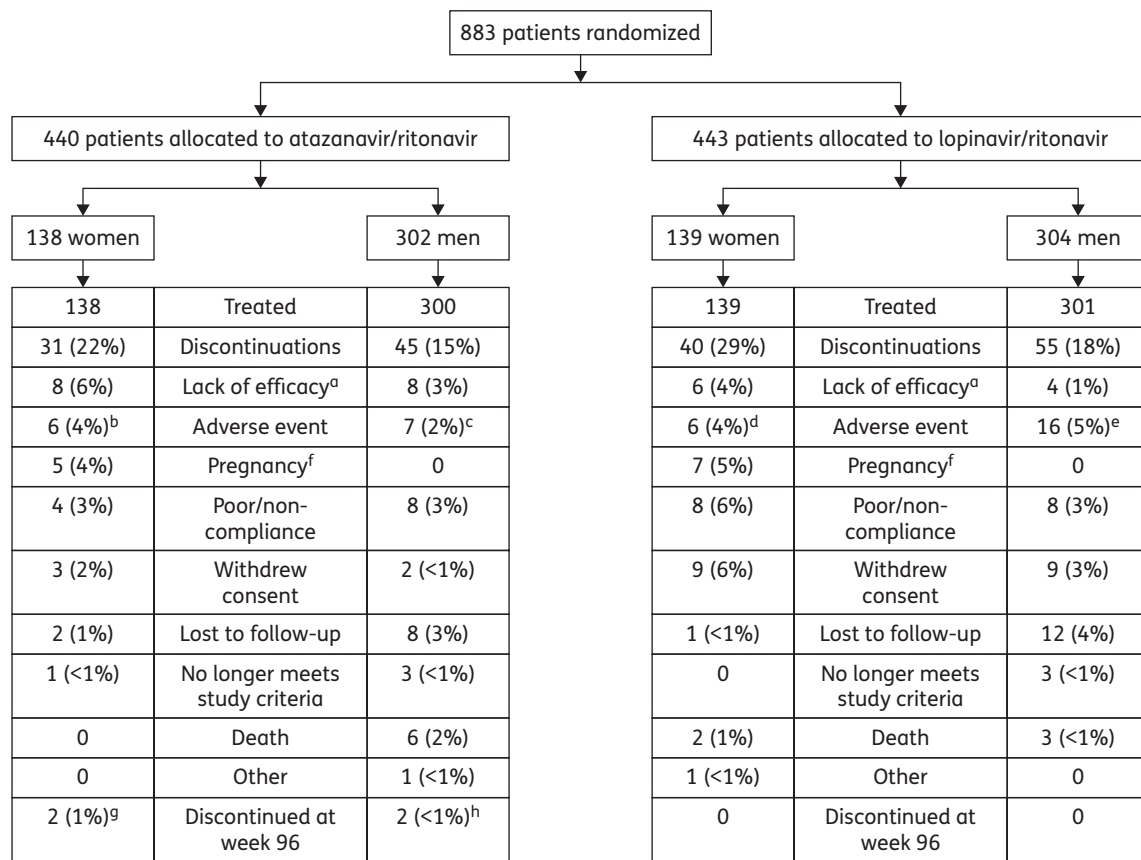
883 patients randomized

440 patients allocated to atazanavir/ritonavir

138 women

302 men

| 138 | Treated | 300 |
|---|---|---|
| 31 (22%) | Discontinuations | 45 (15%) |
| 8 (6%) | Lack of efficacy$^a$ | 8 (3%) |
| 6 (4%)$^b$ | Adverse event | 7 (2%)$^c$ |
| 5 (4%) | Pregnancy$^f$ | 0 |
| 4 (3%) | Poor/non-compliance | 8 (3%) |
| 3 (2%) | Withdrew consent | 2 (<1%) |
| 2 (1%) | Lost to follow-up | 8 (3%) |
| 1 (<1%) | No longer meets study criteria | 3 (<1%) |
| 0 | Death | 6 (2%) |
| 0 | Other | 1 (<1%) |
| 2 (1%)$^g$ | Discontinued at week 96 | 2 (<1%)$^h$ |

443 patients allocated to lopinavir/ritonavir

139 women

304 men

| 139 | Treated | 301 |
|---|---|---|
| 40 (29%) | Discontinuations | 55 (18%) |
| 6 (4%) | Lack of efficacy$^a$ | 4 (1%) |
| 6 (4%)$^d$ | Adverse event | 16 (5%)$^e$ |
| 7 (5%) | Pregnancy$^f$ | 0 |
| 8 (6%) | Poor/non-compliance | 8 (3%) |
| 9 (6%) | Withdrew consent | 9 (3%) |
| 1 (<1%) | Lost to follow-up | 12 (4%) |
| 0 | No longer meets study criteria | 3 (<1%) |
| 2 (1%) | Death | 3 (<1%) |
| 1 (<1%) | Other | 0 |
| 0 | Discontinued at week 96 | 0 |